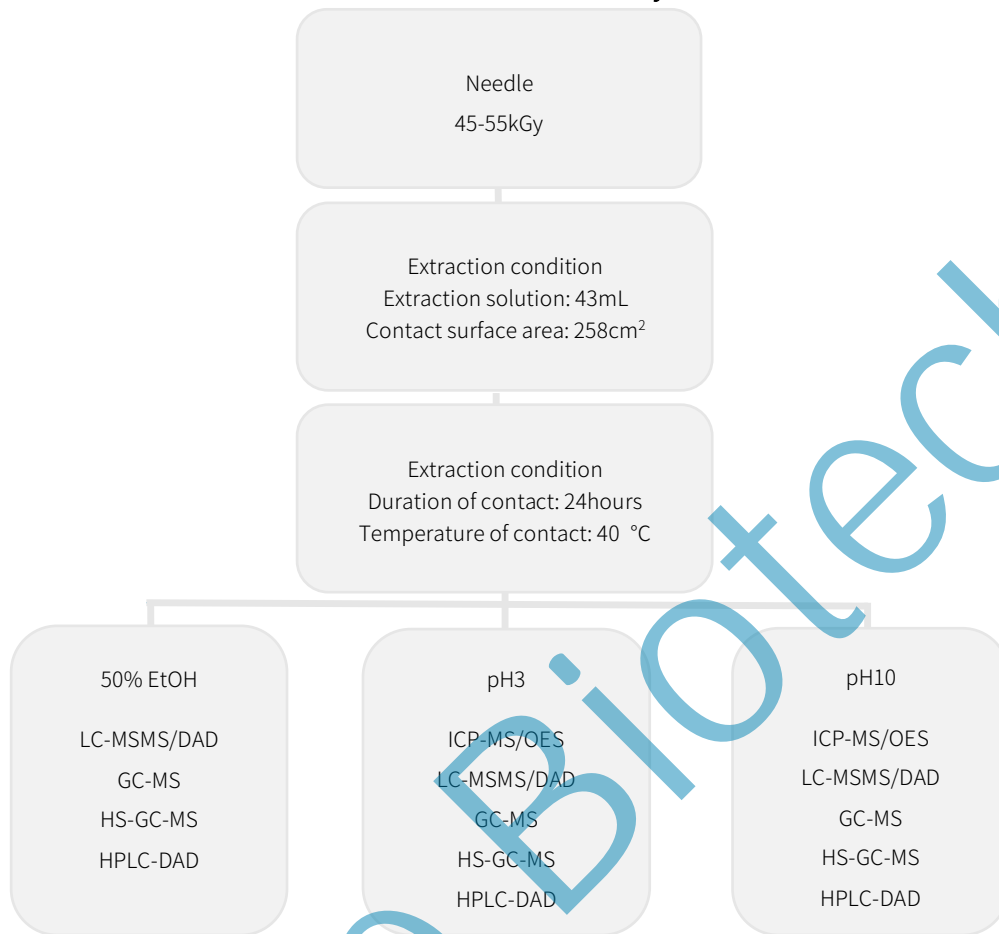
Needle
45-55kGy

Extraction condition
Extraction solution: 43mL
Contact surface area: 258cm$^2$

Extraction condition
Duration of contact: 24hours
Temperature of contact: 40 °C

50% EtOH

LC-MSMS/DAD
GC-MS
HS-GC-MS
HPLC-DAD

pH3

ICP-MS/OES
LC-MSMS/DAD
GC-MS
HS-GC-MS
HPLC-DAD

pH10

ICP-MS/OES
LC-MSMS/DAD
GC-MS
HS-GC-MS
HPLC-DAD

Biotec